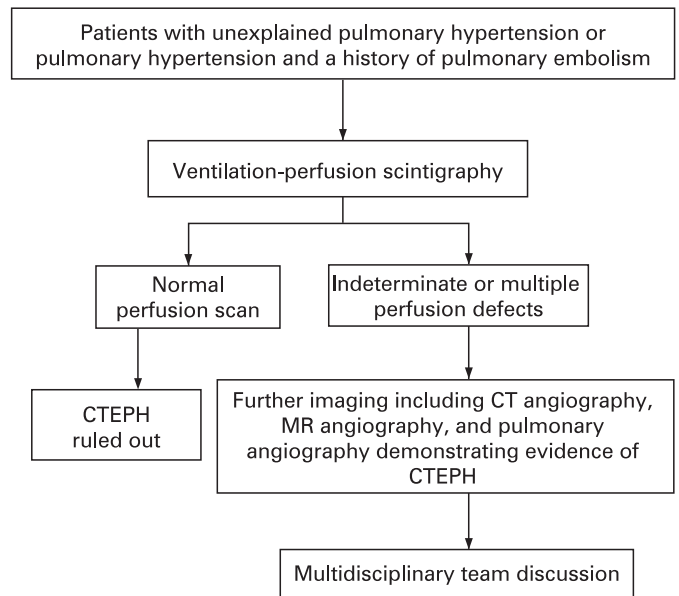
Patients with unexplained pulmonary hypertension or pulmonary hypertension and a history of pulmonary embolism

Ventilation-perfusion scintigraphy

Normal perfusion scan

Indeterminate or multiple perfusion defects

CTEPH ruled out

Further imaging including CT angiography, MR angiography, and pulmonary angiography demonstrating evidence of CTEPH

Multidisciplinary team discussion